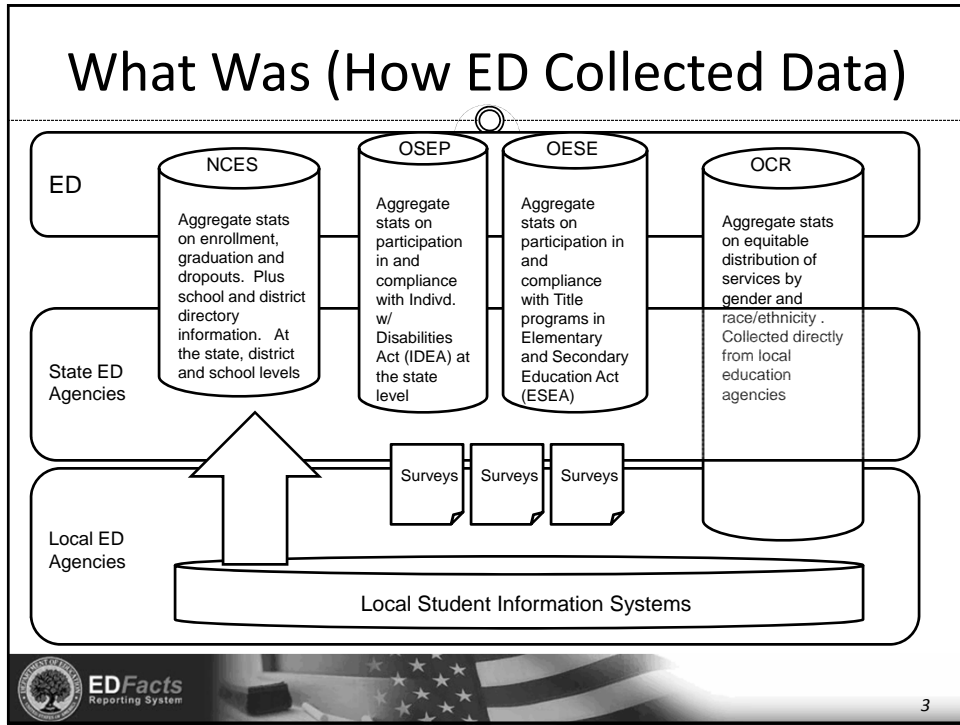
What Was (How ED Collected Data)

ED

State ED Agencies

Local ED Agencies

NCES

Aggregate stats on enrollment, graduation and dropouts. Plus school and district directory information. At the state, district and school levels

OSEP

Aggregate stats on participation in and compliance with Indivd. w/ Disabilities Act (IDEA) at the state level

OESE

Aggregate stats on participation in and compliance with Title programs in Elementary and Secondary Education Act (ESEA)

OCR

Aggregate stats on equitable distribution of services by gender and race/ethnicity . Collected directly from local education agencies

Surveys

Surveys

Surveys

Local Student Information Systems

EDFacts Reporting System

3